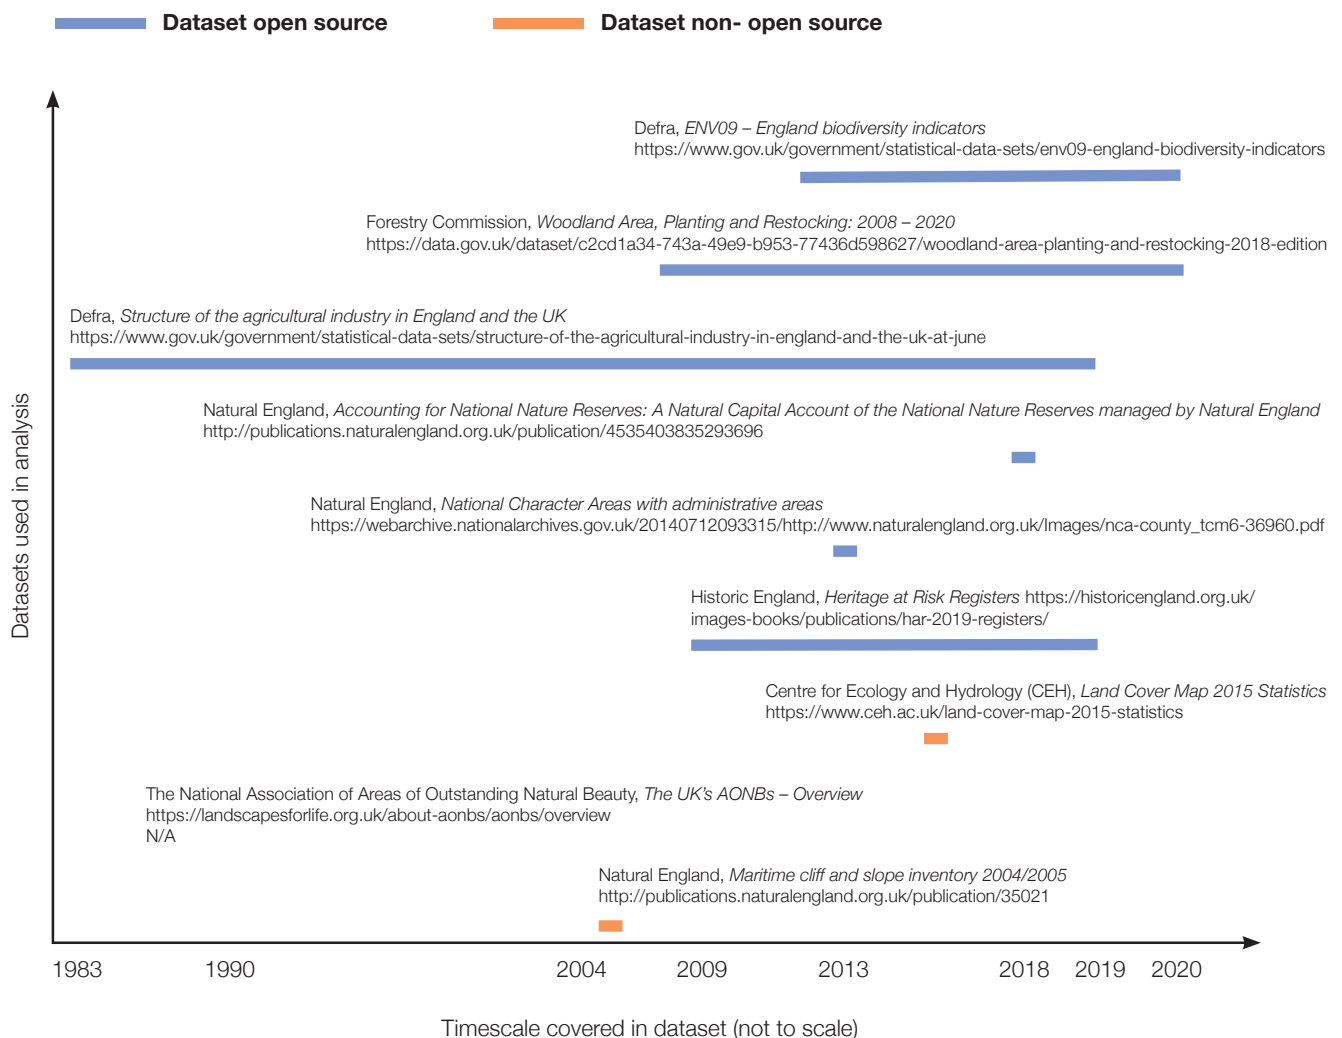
Dataset open source

Dataset non- open source

Defra, ENV09 – England biodiversity indicators
https://www.gov.uk/government/statistical-data-sets/env09-england-biodiversity-indicators

Forestry Commission, Woodland Area, Planting and Restocking: 2008 – 2020
https://data.gov.uk/dataset/c2cd1a34-743a-49e9-b953-77436d598627/woodland-area-planting-and-restocking-2018-edition

Defra, Structure of the agricultural industry in England and the UK
https://www.gov.uk/government/statistical-data-sets/structure-of-the-agricultural-industry-in-england-and-the-uk-at-june

Natural England, Accounting for National Nature Reserves: A Natural Capital Account of the National Nature Reserves managed by Natural England
http://publications.naturalengland.org.uk/publication/4535403835293696

Natural England, National Character Areas with administrative areas
https://webarchive.nationalarchives.gov.uk/20140712093315/http://www.naturalengland.org.uk/Images/nca-county_tcm6-36960.pdf

Historic England, Heritage at Risk Registers https://historicengland.org.uk/images-books/publications/har-2019-registers/

Centre for Ecology and Hydrology (CEH), Land Cover Map 2015 Statistics
https://www.ceh.ac.uk/land-cover-map-2015-statistics

The National Association of Areas of Outstanding Natural Beauty, The UK's AONBs – Overview
https://landscapesforlife.org.uk/about-aonbs/aonbs/overview
N/A

Natural England, Maritime cliff and slope inventory 2004/2005
http://publications.naturalengland.org.uk/publication/35021

Datasets used in analysis

1983 1990 2004 2009 2013 2018 2019 2020

Timescale covered in dataset (not to scale)